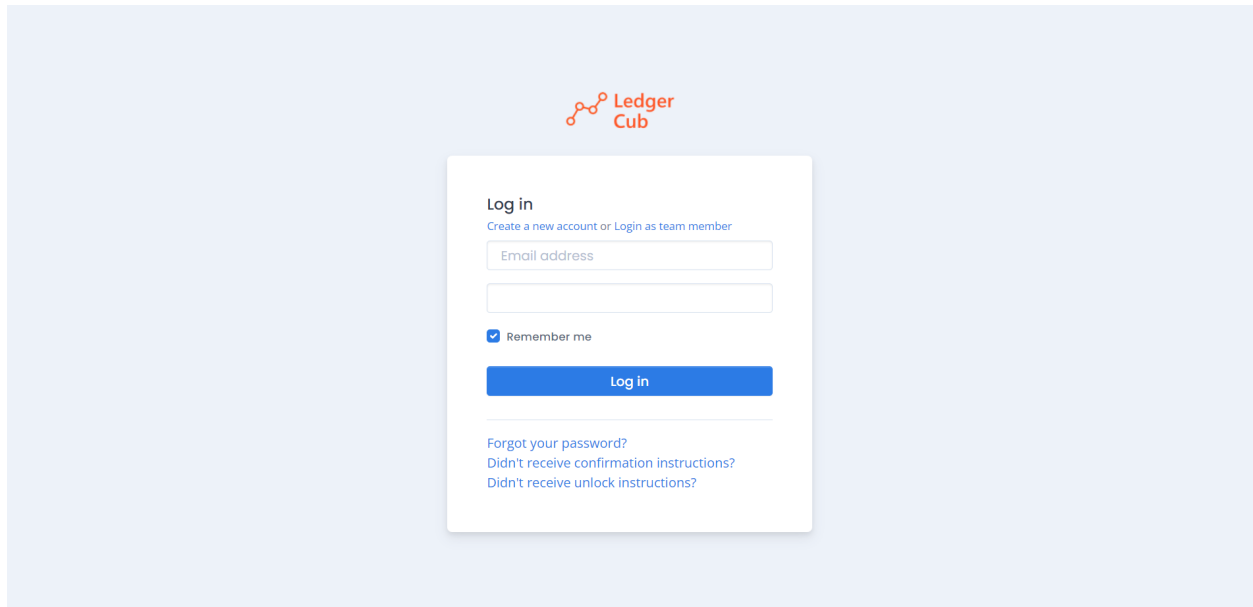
Ledger Cub

Log in

Create a new account or Login as team member

Email address

Remember me

Log in

Forgot your password?
Didn't receive confirmation instructions?
Didn't receive unlock instructions?